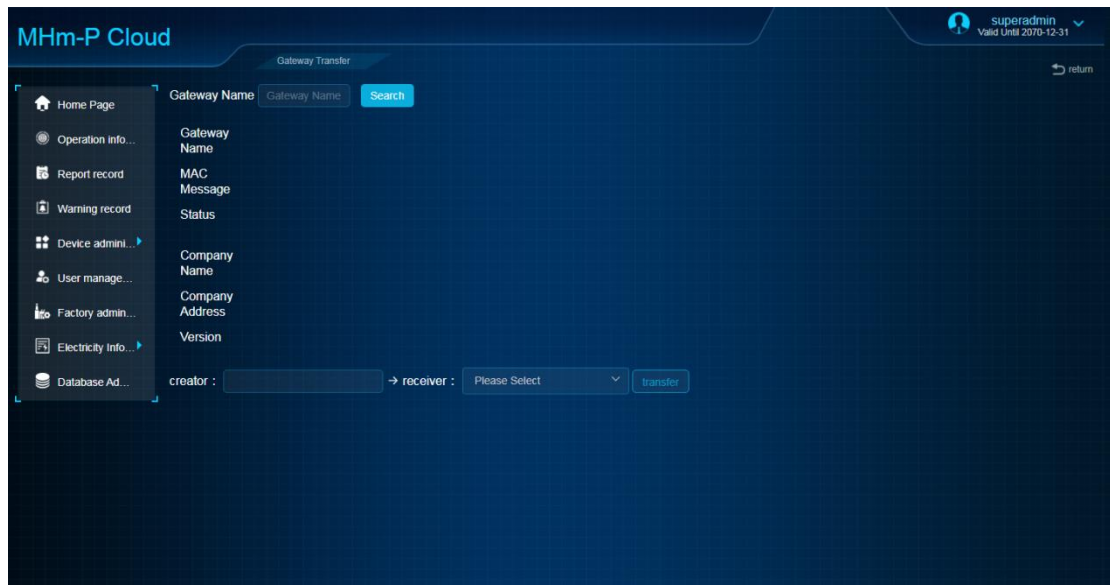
MHm-P Cloud

superadmin
Valid Until 2070-12-31

Gateway Transfer

return

Home Page
Operation info...
Report record
Warning record
Device admini...
User manage...
Factory admin...
Electricity Info...
Database Ad...

Gateway Name Gateway Name Search

Gateway Name
MAC Message
Status
Company Name
Company Address
Version

creator : → receiver : Please Select transfer